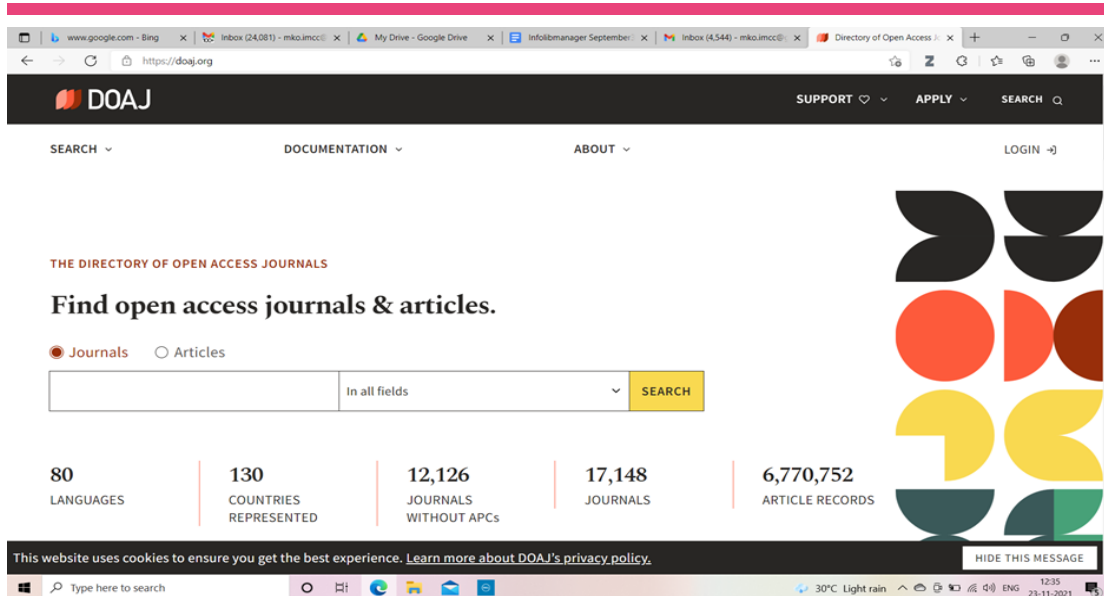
www.google.com - Bing
Inbox (24,081) - mko.imcc@
My Drive - Google Drive
Infolibmanager September
Inbox (4,544) - mko.imcc@
Directory of Open Access J

https://doaj.org

DOAJ

SUPPORT
APPLY
SEARCH

SEARCH
DOCUMENTATION
ABOUT
LOGIN

THE DIRECTORY OF OPEN ACCESS JOURNALS

Find open access journals & articles.

Journals
Articles

In all fields
SEARCH

80
LANGUAGES

130
COUNTRIES REPRESENTED

12,126
JOURNALS WITHOUT APCs

17,148
JOURNALS

6,770,752
ARTICLE RECORDS

This website uses cookies to ensure you get the best experience. Learn more about DOAJ's privacy policy.

HIDE THIS MESSAGE

Type here to search

30°C Light rain
ENG
12:35
23-11-2021